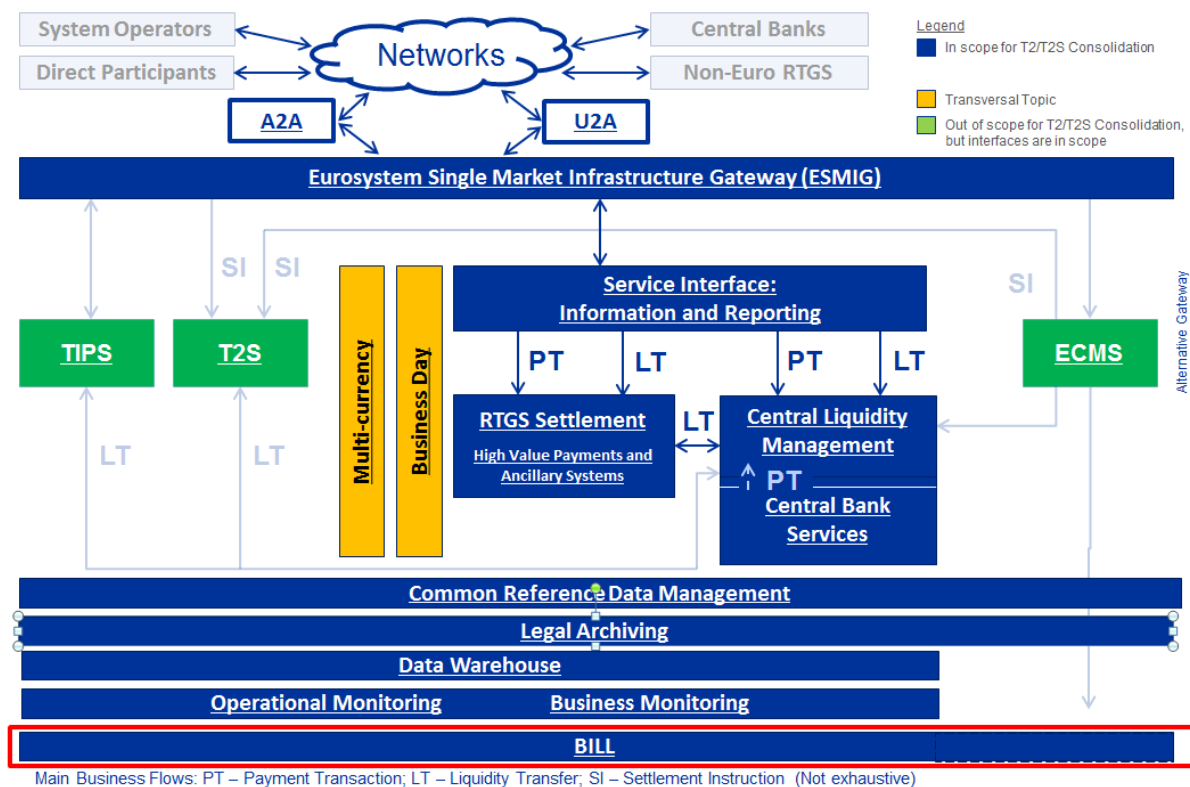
System Operators
Direct Participants
Networks
Central Banks
Non-Euro RTGS
A2A
U2A

Legend
In scope for T2/T2S Consolidation
Transversal Topic
Out of scope for T2/T2S Consolidation, but interfaces are in scope

Eurosystem Single Market Infrastructure Gateway (ESMIG)

SI SI
SI
Alternative Gateway

TIPS
T2S
Multi-currency
Business Day
Service Interface: Information and Reporting
PT LT PT LT
ECMS
LT LT
RTGS Settlement
High Value Payments and Ancillary Systems
LT
Central Liquidity Management
PT
Central Bank Services

Common Reference Data Management
Legal Archiving
Data Warehouse
Operational Monitoring Business Monitoring
BILL

Main Business Flows: PT – Payment Transaction; LT – Liquidity Transfer; SI – Settlement Instruction (Not exhaustive)